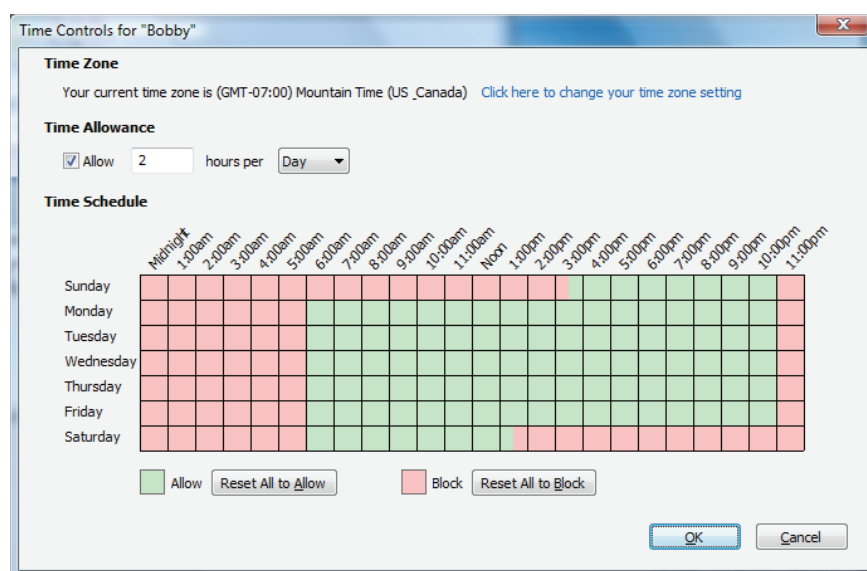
Time Controls for "Bobby"

Time Zone

Your current time zone is (GMT-07:00) Mountain Time (US _Canada) Click here to change your time zone setting

Time Allowance

Allow 2 hours per Day

Time Schedule

Midnight 1:00am 2:00am 3:00am 4:00am 5:00am 6:00am 7:00am 8:00am 9:00am 10:00am 11:00am Noon 1:00pm 2:00pm 3:00pm 4:00pm 5:00pm 6:00pm 7:00pm 8:00pm 9:00pm 10:00pm 11:00pm

Sunday
Monday
Tuesday
Wednesday
Thursday
Friday
Saturday

Allow Reset All to Allow Block Reset All to Block

OK Cancel